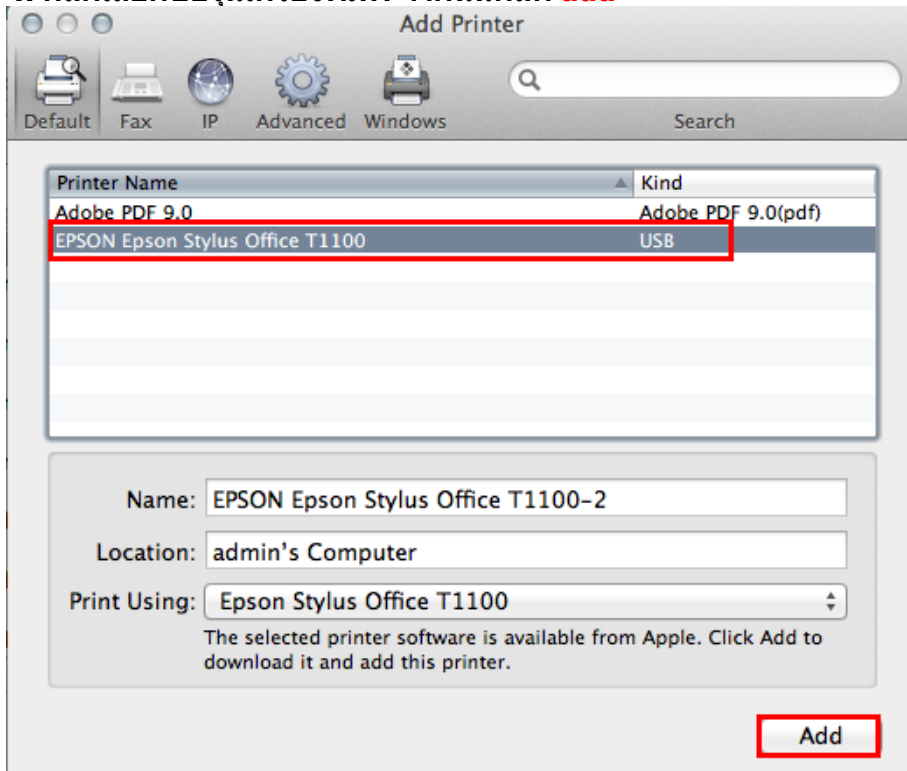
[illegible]

Add Printer

Default Fax IP Advanced Windows

Search

| Printer Name | Kind |
|---|---|
| Adobe PDF 9.0 | Adobe PDF 9.0(pdf) |
| EPSON Epson Stylus Office T1100 | USB |

Name: EPSON Epson Stylus Office T1100-2

Location: admin's Computer

Print Using: Epson Stylus Office T1100

The selected printer software is available from Apple. Click Add to download it and add this printer.

Add